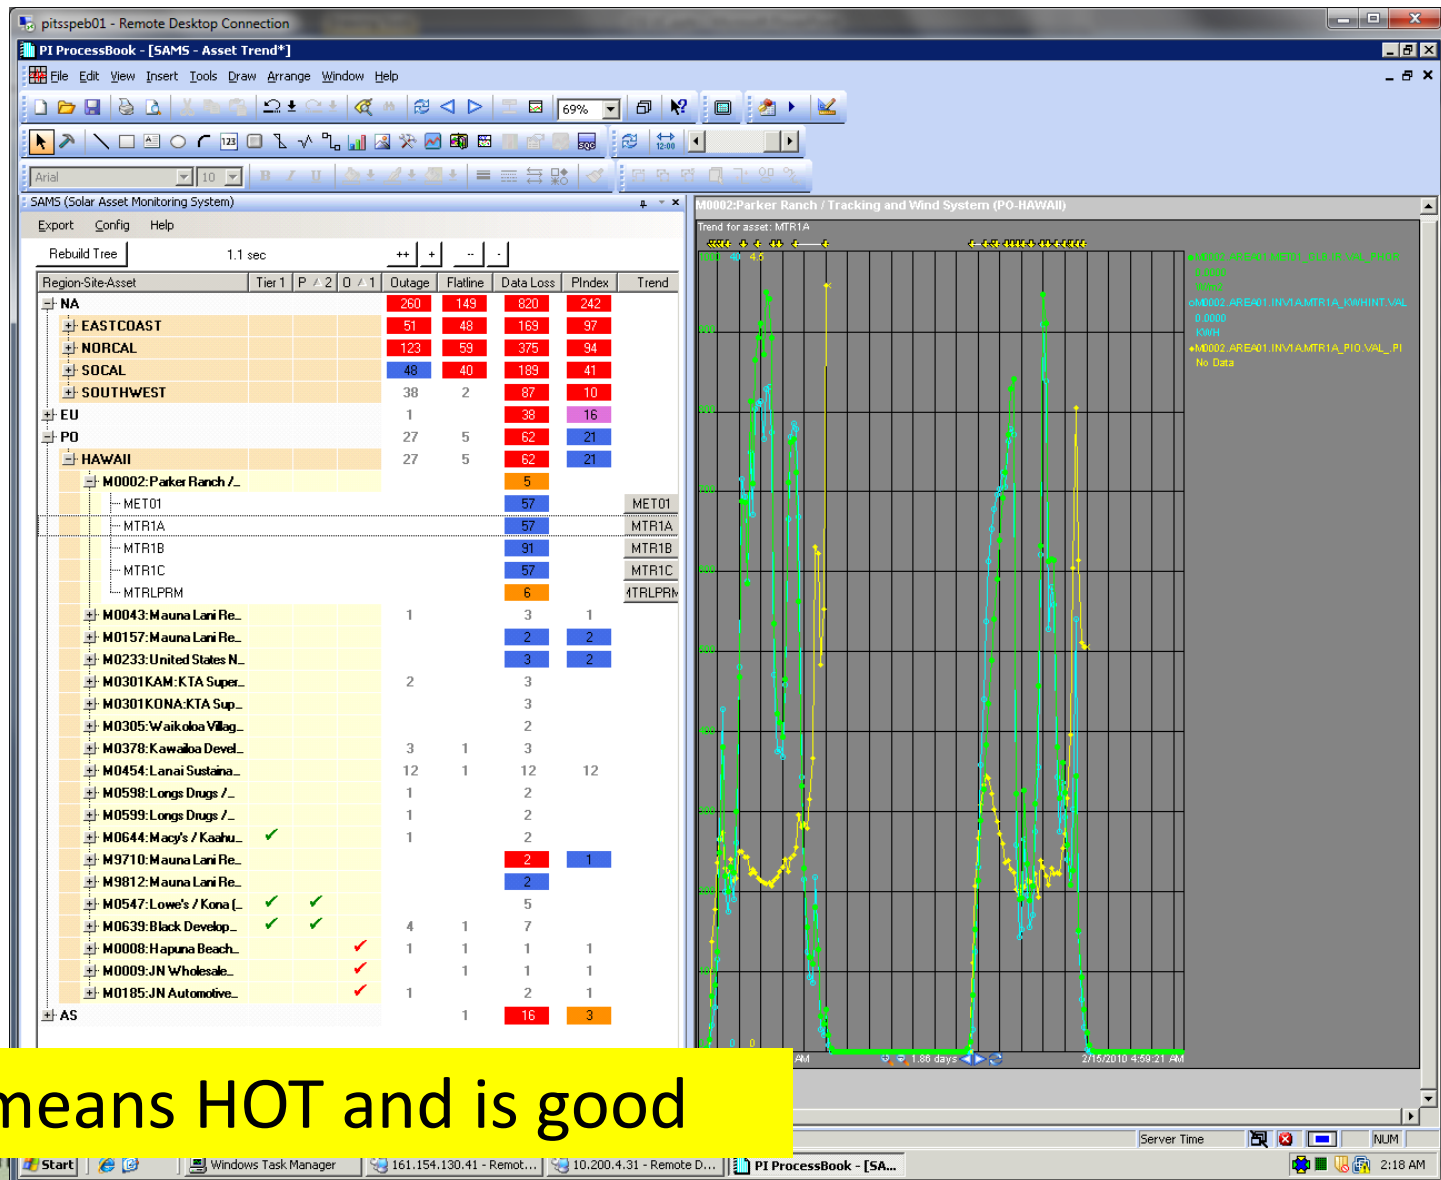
pitsspeb01 - Remote Desktop Connection

PI ProcessBook - [SAMS - Asset Trend*]

File Edit View Insert Tools Draw Arrange Window Help

69%

Arial 10

SAMS (Solar Asset Monitoring System)

Export Config Help

Rebuild Tree 1.1 sec ++ + -- -

| Region-Site-Asset | Tier 1 | P / 2 | O / 1 | Outage | Flatline | Data Loss | PIndex | Trend |
|---|---|---|---|---|---|---|---|---|
| NA | | | | 260 | 149 | 820 | 242 | |
| EASTCOAST | | | | 51 | 48 | 169 | 97 | |
| NORCAL | | | | 123 | 59 | 375 | 94 | |
| SOCAL | | | | 48 | 40 | 189 | 41 | |
| SOUTHWEST | | | | 38 | 2 | 87 | 10 | |
| EU | | | | 1 | | 38 | 16 | |
| PO | | | | 27 | 5 | 62 | 21 | |
| HAWAII | | | | 27 | 5 | 62 | 21 | |
| M0002:Parker Ranch /... | | | | | | 5 | | |
| MET01 | | | | | | 57 | | MET01 |
| MTR1A | | | | | | 57 | | MTR1A |
| MTR1B | | | | | | 91 | | MTR1B |
| MTR1C | | | | | | 57 | | MTR1C |
| MTRLPRM | | | | | | 6 | | ITRLPRM |
| M0043:Mauna Lani Re... | | | | 1 | | 3 | 1 | |
| M0157:Mauna Lani Re... | | | | | | 2 | 2 | |
| M0233:United States N... | | | | | | 3 | 2 | |
| M0301KAM:KTA Super... | | | | 2 | | 3 | | |
| M0301KONA:KTA Sup... | | | | | | 3 | | |
| M0305:Waikoloa Villag... | | | | | | 2 | | |
| M0378:Kawaloa Devel... | | | | 3 | 1 | 3 | | |
| M0454:Lanai Sustaina... | | | | 12 | 1 | 12 | 12 | |
| M0598:Longs Drugs /... | | | | 1 | | 2 | | |
| M0599:Longs Drugs /... | | | | 1 | | 2 | | |
| M0644:Macy's / Kaahu... | ✔ | | | 1 | | 2 | | |
| M9710:Mauna Lani Re... | | | | | | 2 | 1 | |
| M9812:Mauna Lani Re... | | | | | | 2 | | |
| M0547:Lowe's / Kona (... | ✔ | ✔ | | | | 5 | | |
| M0639:Black Develop... | ✔ | ✔ | | 4 | 1 | 7 | | |
| M0008:Hapuna Beach... | | | ✔ | 1 | 1 | 1 | 1 | |
| M0009:JN Wholesale... | | | ✔ | | 1 | 1 | 1 | |
| M0185:JN Automotive... | | | ✔ | 1 | | 2 | 1 | |
| AS | | | | | 1 | 16 | 3 | |

M0002:Parker Ranch / Tracking and Wind System (PO-HAWAII)

Trend for asset: MTR1A

1000 40 4.5

M0002.AREA01.MET01_GLOB.VAL_PHOR
0.0000
W/m2
M0002.AREA01.INV1A.MTR1A_KWHINT.VAL
0.0000
KWH
M0002.AREA01.INV1A.MTR1A_PIO.VAL_PI
No Data

0 0 AM 1.86 days 2/15/2010 4:59:21 AM

means HOT and is good

Server Time NUM

Start Windows Task Manager 161.154.130.41 - Remot... 10.200.4.31 - Remote D... PI ProcessBook - [SA... 2:18 AM